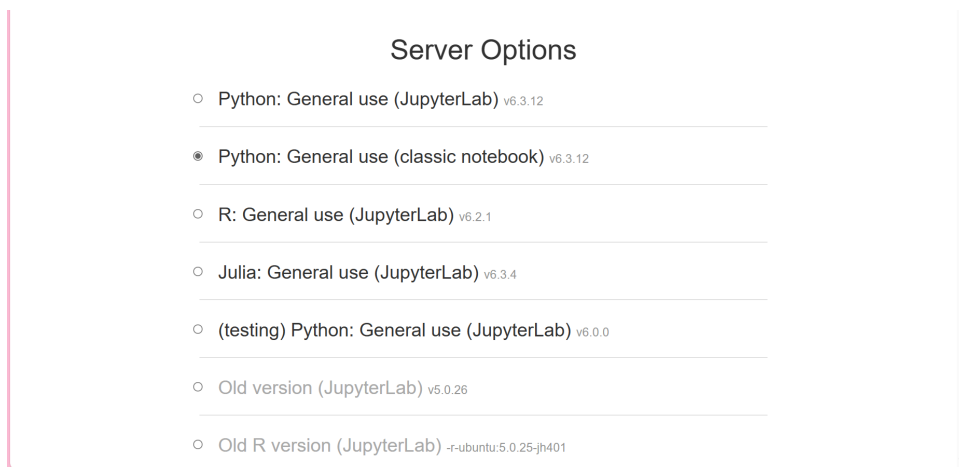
Server Options

Python: General use (JupyterLab) v6.3.12

Python: General use (classic notebook) v6.3.12

R: General use (JupyterLab) v6.2.1

Julia: General use (JupyterLab) v6.3.4

(testing) Python: General use (JupyterLab) v6.0.0

Old version (JupyterLab) v5.0.26

Old R version (JupyterLab) -r-ubuntu:5.0.25-jh401